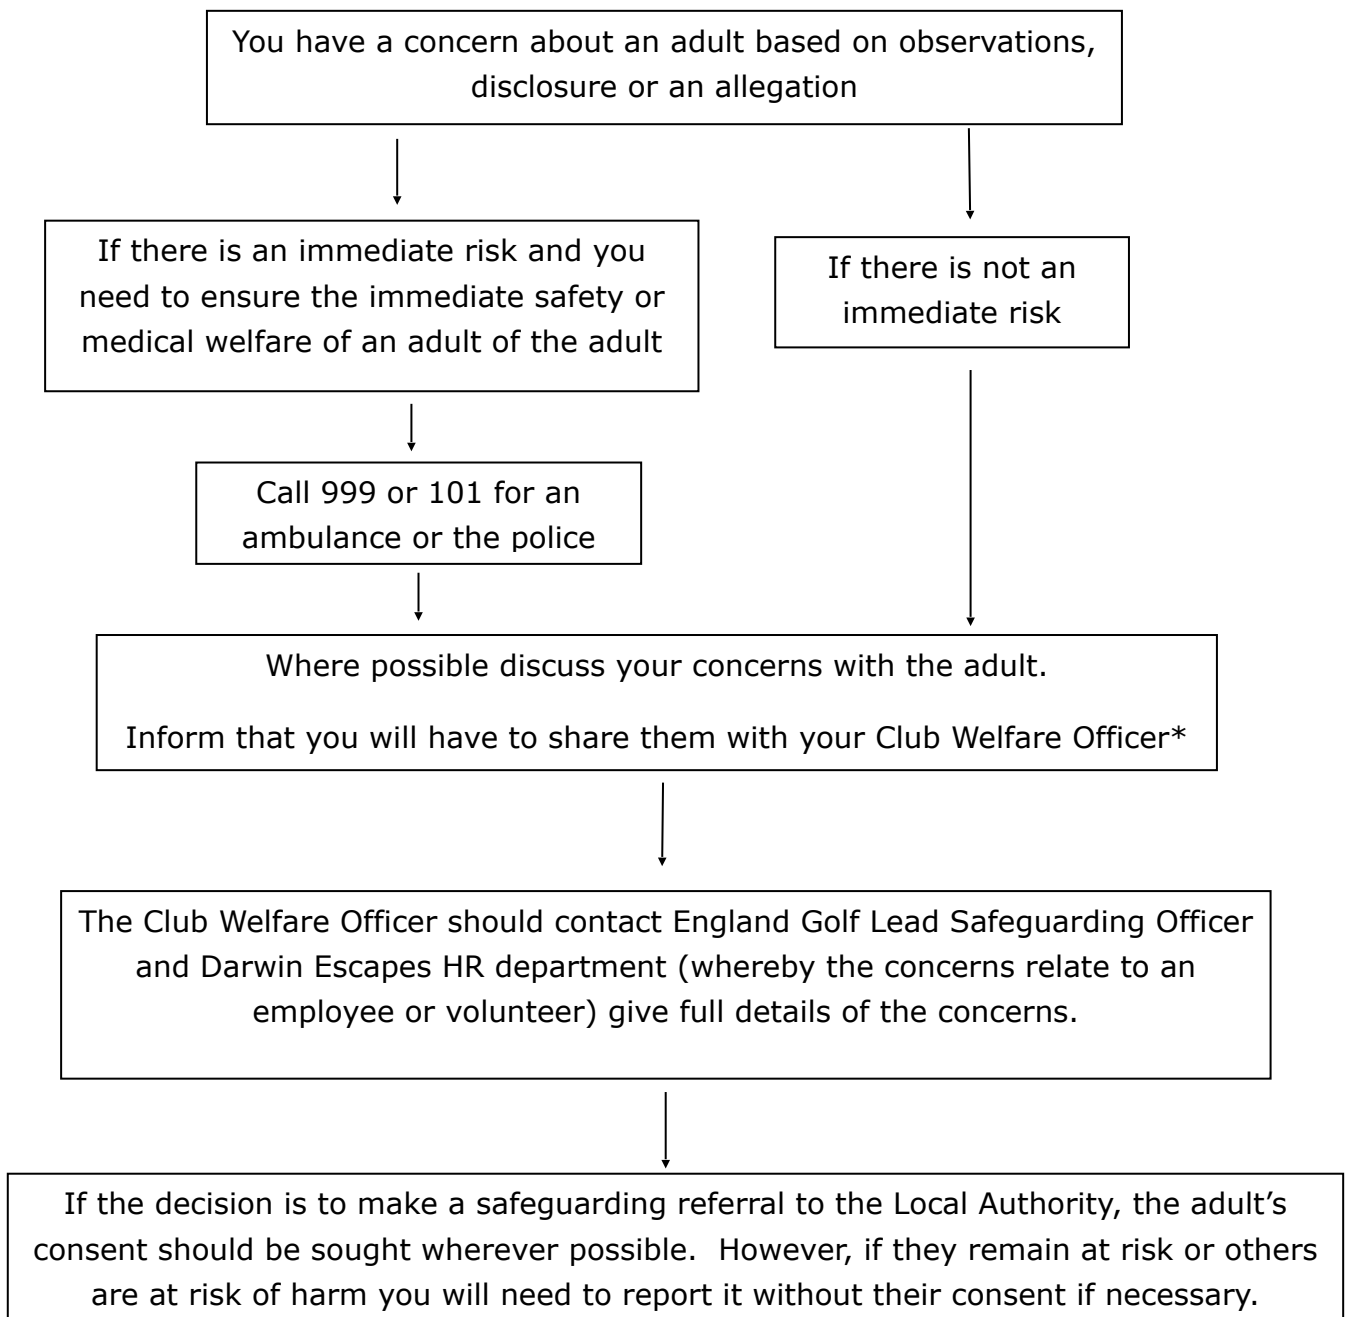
You have a concern about an adult based on observations, disclosure or an allegation

If there is an immediate risk and you need to ensure the immediate safety or medical welfare of an adult of the adult

If there is not an immediate risk

Call 999 or 101 for an ambulance or the police

Where possible discuss your concerns with the adult.

Inform that you will have to share them with your Club Welfare Officer*

The Club Welfare Officer should contact England Golf Lead Safeguarding Officer and Darwin Escapes HR department (whereby the concerns relate to an employee or volunteer) give full details of the concerns.

If the decision is to make a safeguarding referral to the Local Authority, the adult's consent should be sought wherever possible. However, if they remain at risk or others are at risk of harm you will need to report it without their consent if necessary.